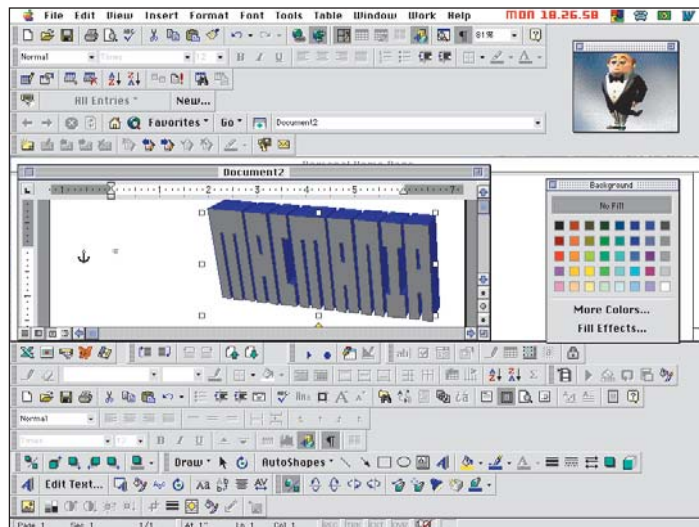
File Edit View Insert Format Font Tools Table Window Work Help MON 18.26.58

Normal

All Entries New...

Favorites Go Document2

Personal Home Page

Document2

MACMANIA

Background

No Fill

More Colors...

Fill Effects...

Normal

Draw AutoShapes

Edit Text...

Page 1 Sec 1 1/1 At 1" Ln 1 Col 1 REC TRK EXT OVR